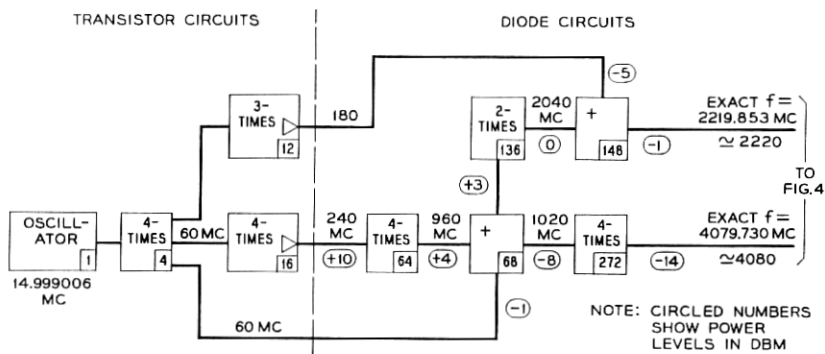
TRANSISTOR CIRCUITS

DIODE CIRCUITS

OSCILL-ATOR
1
14.999006 MC

4-TIMES
4

60 MC

3-TIMES
12

180

4-TIMES
16

240 MC
(+10)

4-TIMES
64

960 MC
(+4)

+
68

(+3)

2-TIMES
136

2040 MC
(0)

(-5)

+
148

(-1)

1020 MC
(-8)

4-TIMES
272

(-14)

(-1)

60 MC

EXACT f = 2219.853 MC
≃ 2220

TO FIG. 4

EXACT f = 4079.730 MC
≃4080

NOTE: CIRCLED NUMBERS SHOW POWER LEVELS IN DBM